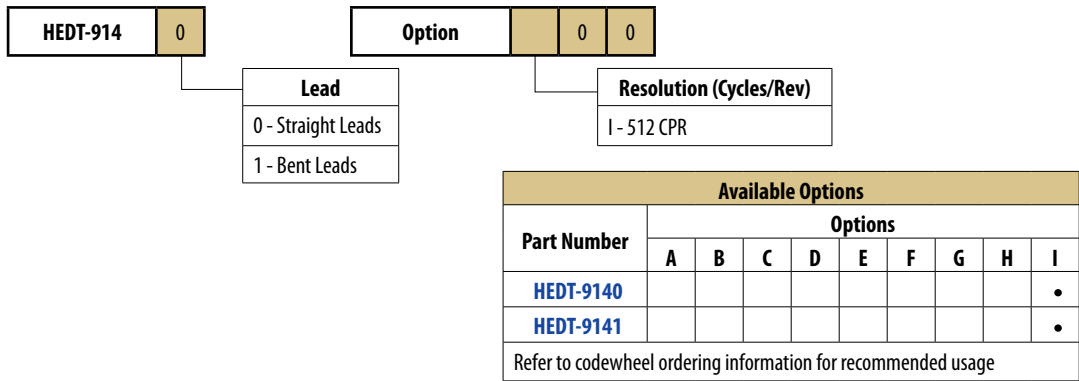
HEDT-914 | 0

Option | | 0 | 0

Lead
0 - Straight Leads
1 - Bent Leads

Resolution (Cycles/Rev)
I - 512 CPR

Available Options

| Part Number | A | B | C | D | E | F | G | H | I |
|---|---|---|---|---|---|---|---|---|---|
| HEDT-9140 | | | | | | | | | • |
| HEDT-9141 | | | | | | | | | • |

Options

Refer to codewheel ordering information for recommended usage